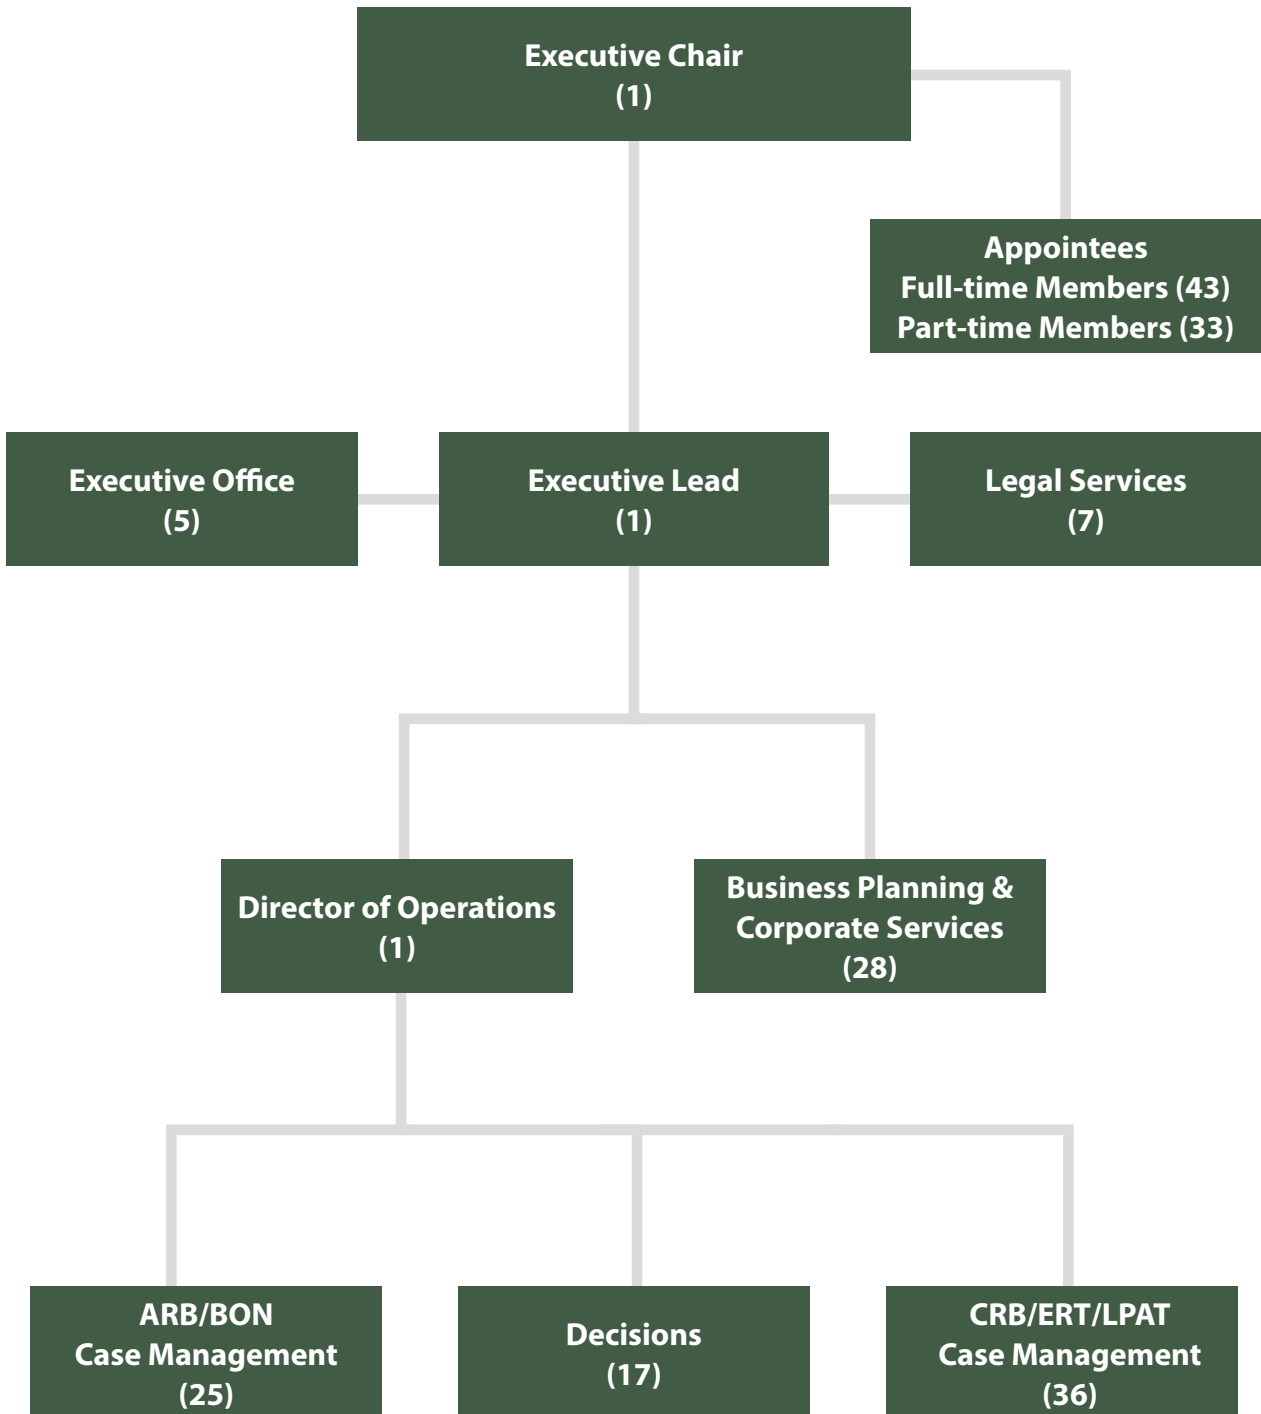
Executive Chair
(1)

Appointees
Full-time Members (43)
Part-time Members (33)

Executive Office
(5)

Executive Lead
(1)

Legal Services
(7)

Director of Operations
(1)

Business Planning &
Corporate Services
(28)

ARB/BON
Case Management
(25)

Decisions
(17)

CRB/ERT/LPAT
Case Management
(36)